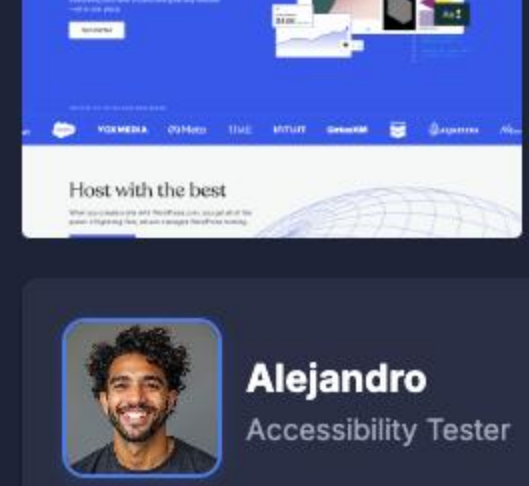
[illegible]

VOXMEDIA Meta TIME INTUIT GitLab

Host with the best

When you create a site with WordPress.com, you get all of the power of lightning-fast, secure managed WordPress hosting.

Alejandro

Accessibility Tester